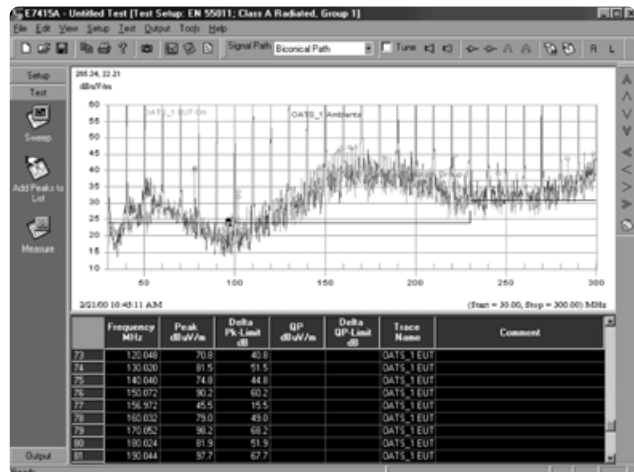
E7415A - Untitled Test [Test Setup: EN 55011; Class A Radiated, Group 1]

File Edit View Setup Test Output Tools Help

Signal Path Biconical Path

Tune

R L

Setup

Test

Sweep

Add Peaks to List

Measure

Output

285.34, 22.21

dBuV/m

60 55 50 45 40 35 30 25 20 15 10

OATS_1 EUT On

OATS_1 Ambients

50 100 150 200 250 300

2/21/00 10:48:11 AM

(Start = 30.00, Stop = 300.00) MHz

| | Frequency MHz | Peak dBuV/m | Delta Pk-Limit dB | QP dBuV/m | Delta QP-Limit dB | Trace Name | Comment |
|---|---|---|---|---|---|---|---|
| 73 | 120.048 | 70.8 | 40.8 | | | OATS_1 EUT | |
| 74 | 130.020 | 81.5 | 51.5 | | | OATS_1 EUT | |
| 75 | 140.040 | 74.8 | 44.8 | | | OATS_1 EUT | |
| 76 | 150.072 | 90.2 | 60.2 | | | OATS_1 EUT | |
| 77 | 156.972 | 45.5 | 15.5 | | | OATS_1 EUT | |
| 78 | 160.032 | 79.0 | 49.0 | | | OATS_1 EUT | |
| 79 | 170.052 | 98.2 | 68.2 | | | OATS_1 EUT | |
| 80 | 180.024 | 81.9 | 51.9 | | | OATS_1 EUT | |
| 81 | 190.044 | 97.7 | 67.7 | | | OATS_1 EUT | |

Ready